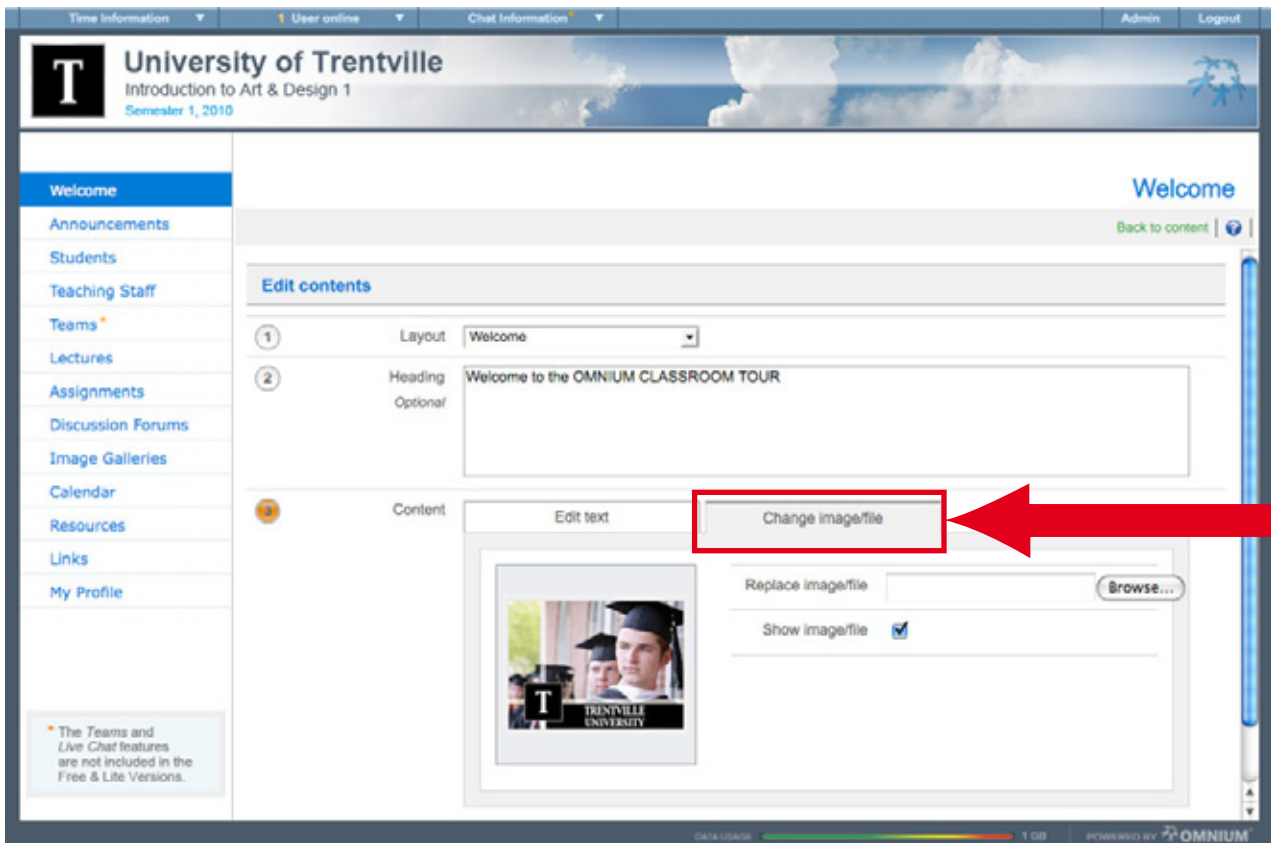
Time Information ▼ 1 User online ▼ Chat Information* ▼ Admin Logout

T

University of Trentville
Introduction to Art & Design 1
Semester 1, 2010

Welcome
Announcements
Students
Teaching Staff
Teams*
Lectures
Assignments
Discussion Forums
Image Galleries
Calendar
Resources
Links
My Profile

* The Teams and Live Chat features are not included in the Free & Lite Versions.

Welcome

Back to content | ?

Edit contents

1 Layout Welcome

2 Heading Optional Welcome to the OMNIUM CLASSROOM TOUR

3 Content Edit text Change image/file

Replace image/file Browse...
Show image/file

T TRENTVILLE UNIVERSITY

DATA USAGE 1 GB POWERED BY OMNIUM